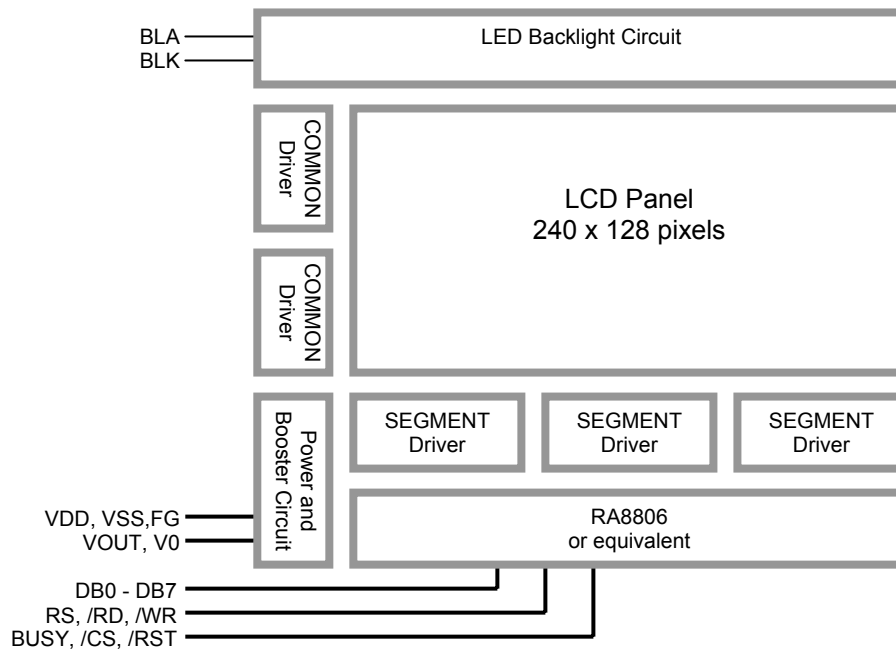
BLA
BLK

LED Backlight Circuit

COMMON Driver

LCD Panel
240 x 128 pixels

COMMON Driver

Power and Booster Circuit

SEGMENT Driver

SEGMENT Driver

SEGMENT Driver

VDD, VSS,FG
VOUT, V0

RA8806
or equivalent

DB0 - DB7
RS, /RD, /WR
BUSY, /CS, /RST